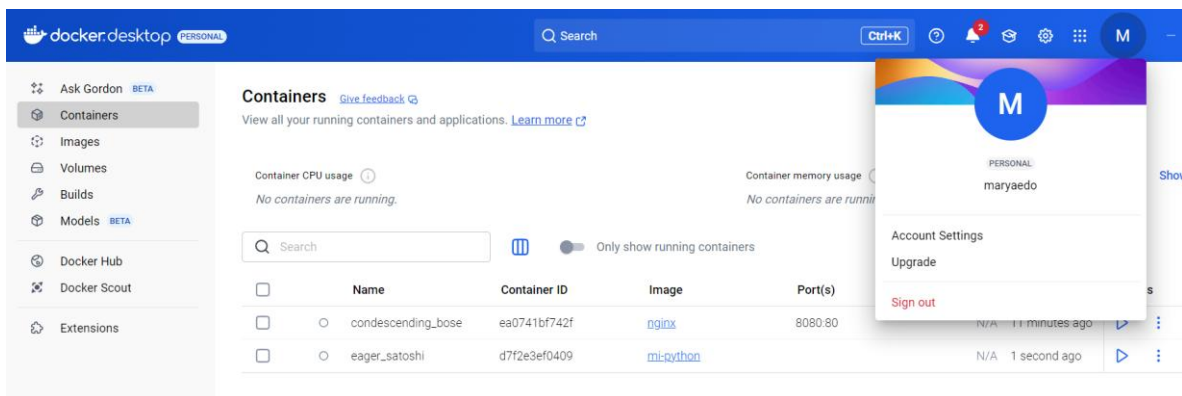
docker.desktop PERSONAL

Search Ctrl+K

2

M

Ask Gordon BETA
Containers
Images
Volumes
Builds
Models BETA
Docker Hub
Docker Scout
Extensions

Containers Give feedback
View all your running containers and applications. Learn more

Container CPU usage
No containers are running.

Container memory usage
No containers are runni

Show

Search

Only show running containers

| | | Name | Container ID | Image | Port(s) | | | s |
|---|---|---|---|---|---|---|---|---|
| | | condescending_bose | ea0741bf742f | nginx | 8080:80 | N/A | 11 minutes ago | |
| | | eager_satoshi | d7f2e3ef0409 | mi-python | | N/A | 1 second ago | |

M
PERSONAL
maryaedo

Account Settings
Upgrade
Sign out